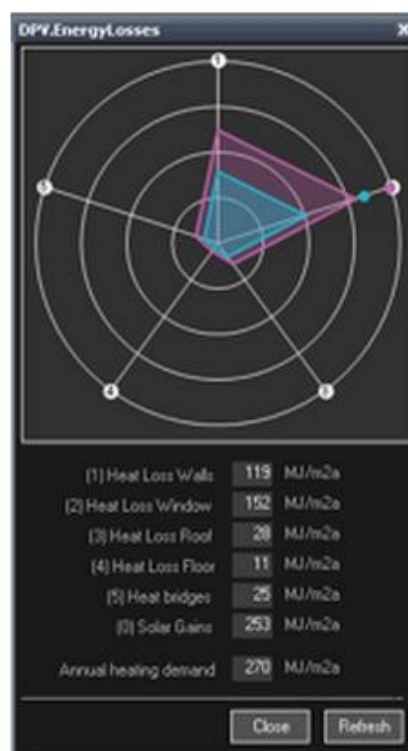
DPV.EnergyLosses

0

5

2

4

3

(1) Heat Loss Walls 119 MJ/m2a
(2) Heat Loss Window 152 MJ/m2a
(3) Heat Loss Roof 28 MJ/m2a
(4) Heat Loss Floor 11 MJ/m2a
(5) Heat bridges 25 MJ/m2a
(0) Solar Gains 253 MJ/m2a

Annual heating demand 270 MJ/m2a

Close Refresh